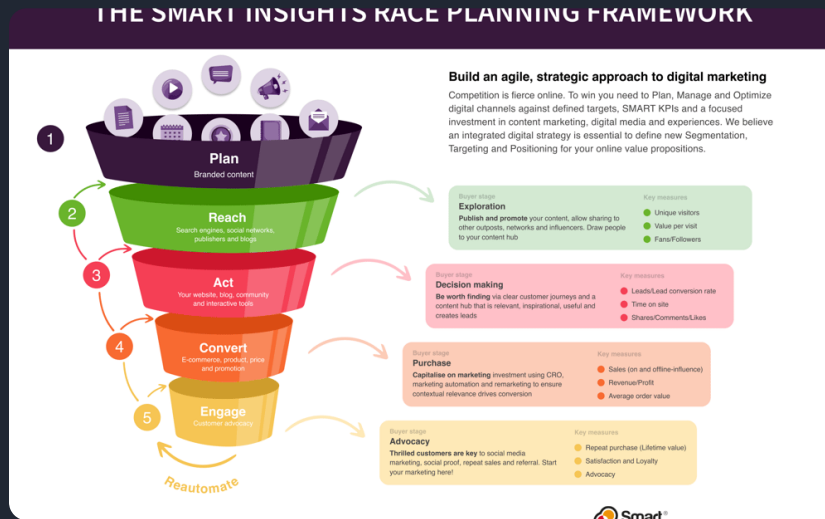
THE SMART INSIGHTS RACE PLANNING FRAMEWORK

Build an agile, strategic approach to digital marketing

Competition is fierce online. To win you need to Plan, Manage and Optimize digital channels against defined targets, SMART KPIs and a focused investment in content marketing, digital media and experiences. We believe an integrated digital strategy is essential to define new Segmentation, Targeting and Positioning for your online value propositions.

1
Plan
Branded content

2
Reach
Search engines, social networks, publishers and blogs

Buyer stage
Exploration
Publish and promote your content, allow sharing to other outposts, networks and influencers. Draw people to your content hub

Key measures
Unique visitors
Value per visit
Fans/Followers

3
Act
Your website, blog, community and interactive tools

Buyer stage
Decision making
Be worth finding via clear customer journeys and a content hub that is relevant, inspirational, useful and creates leads

Key measures
Leads/Lead conversion rate
Time on site
Shares/Comments/Likes

4
Convert
E-commerce, product, price and promotion

Buyer stage
Purchase
Capitalise on marketing investment using CRO, marketing automation and remarketing to ensure contextual relevance drives conversion

Key measures
Sales (on and offline-influence)
Revenue/Profit
Average order value

5
Engage
Customer advocacy

Buyer stage
Advocacy
Thrilled customers are key to social media marketing, social proof, repeat sales and referral. Start your marketing here!

Key measures
Repeat purchase (Lifetime value)
Satisfaction and Loyalty
Advocacy

Reautomate

Smart